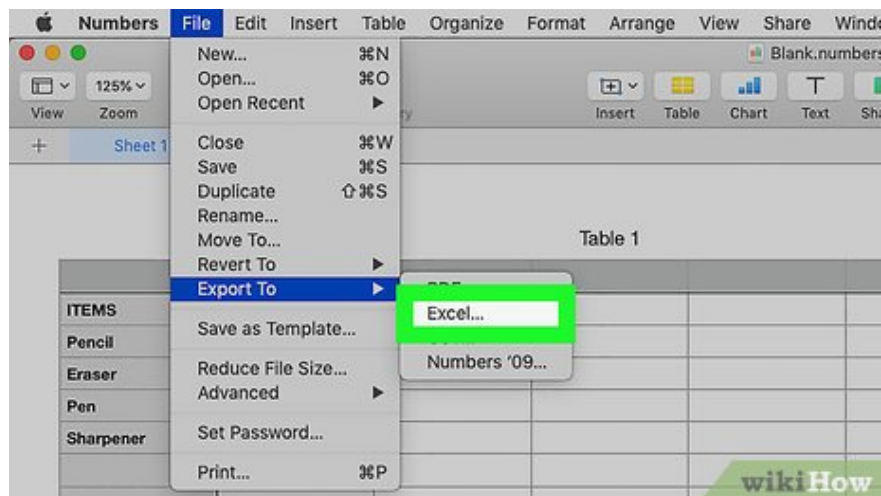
Numbers File Edit Insert Table Organize Format Arrange View Share Windo

Blank.numbers

125%

View Zoom

Insert Table Chart Text Sh

+ Sheet 1

New... ⌘N
Open... ⌘O
Open Recent ►
Close ⌘W
Save ⌘S
Duplicate ⇧⌘S
Rename...
Move To...
Revert To ►
Export To ►
Save as Template...
Reduce File Size...
Advanced ►
Set Password...
Print... ⌘P

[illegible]
Excel...
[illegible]
Numbers '09...

Table 1

ITEMS
Pencil
Eraser
Pen
Sharpener

wikiHow